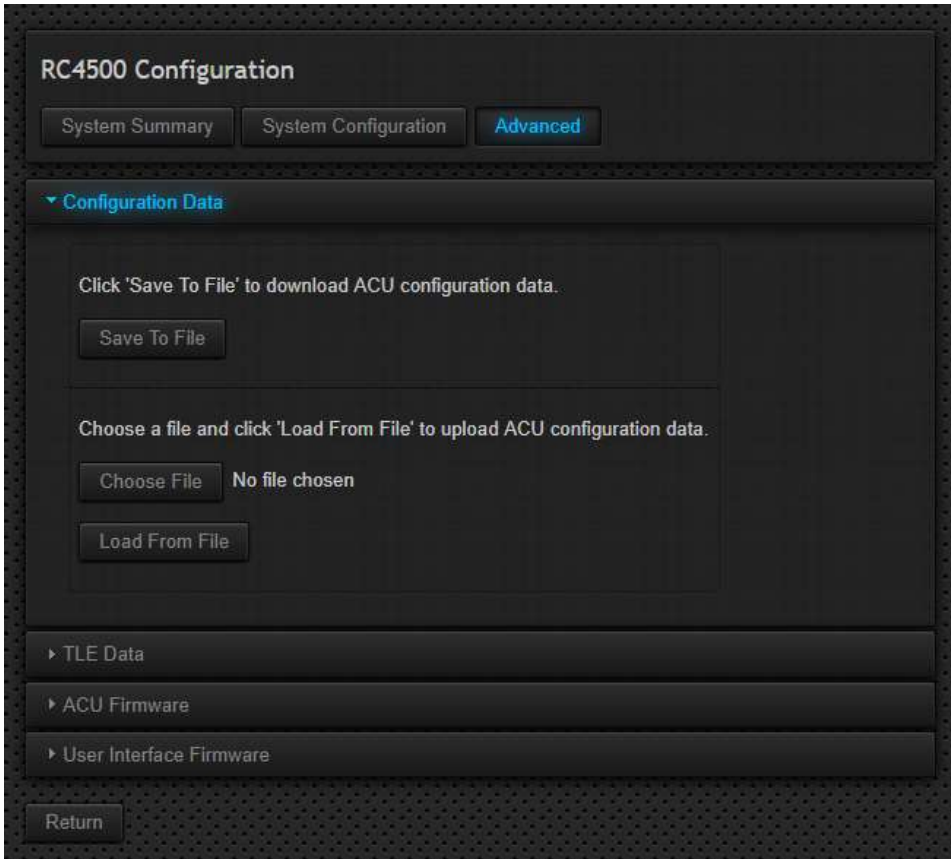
RC4500 Configuration

System Summary

System Configuration

Advanced

Configuration Data

Click 'Save To File' to download ACU configuration data.

Save To File

Choose a file and click 'Load From File' to upload ACU configuration data.

Choose File No file chosen

Load From File

TLE Data

ACU Firmware

User Interface Firmware

Return